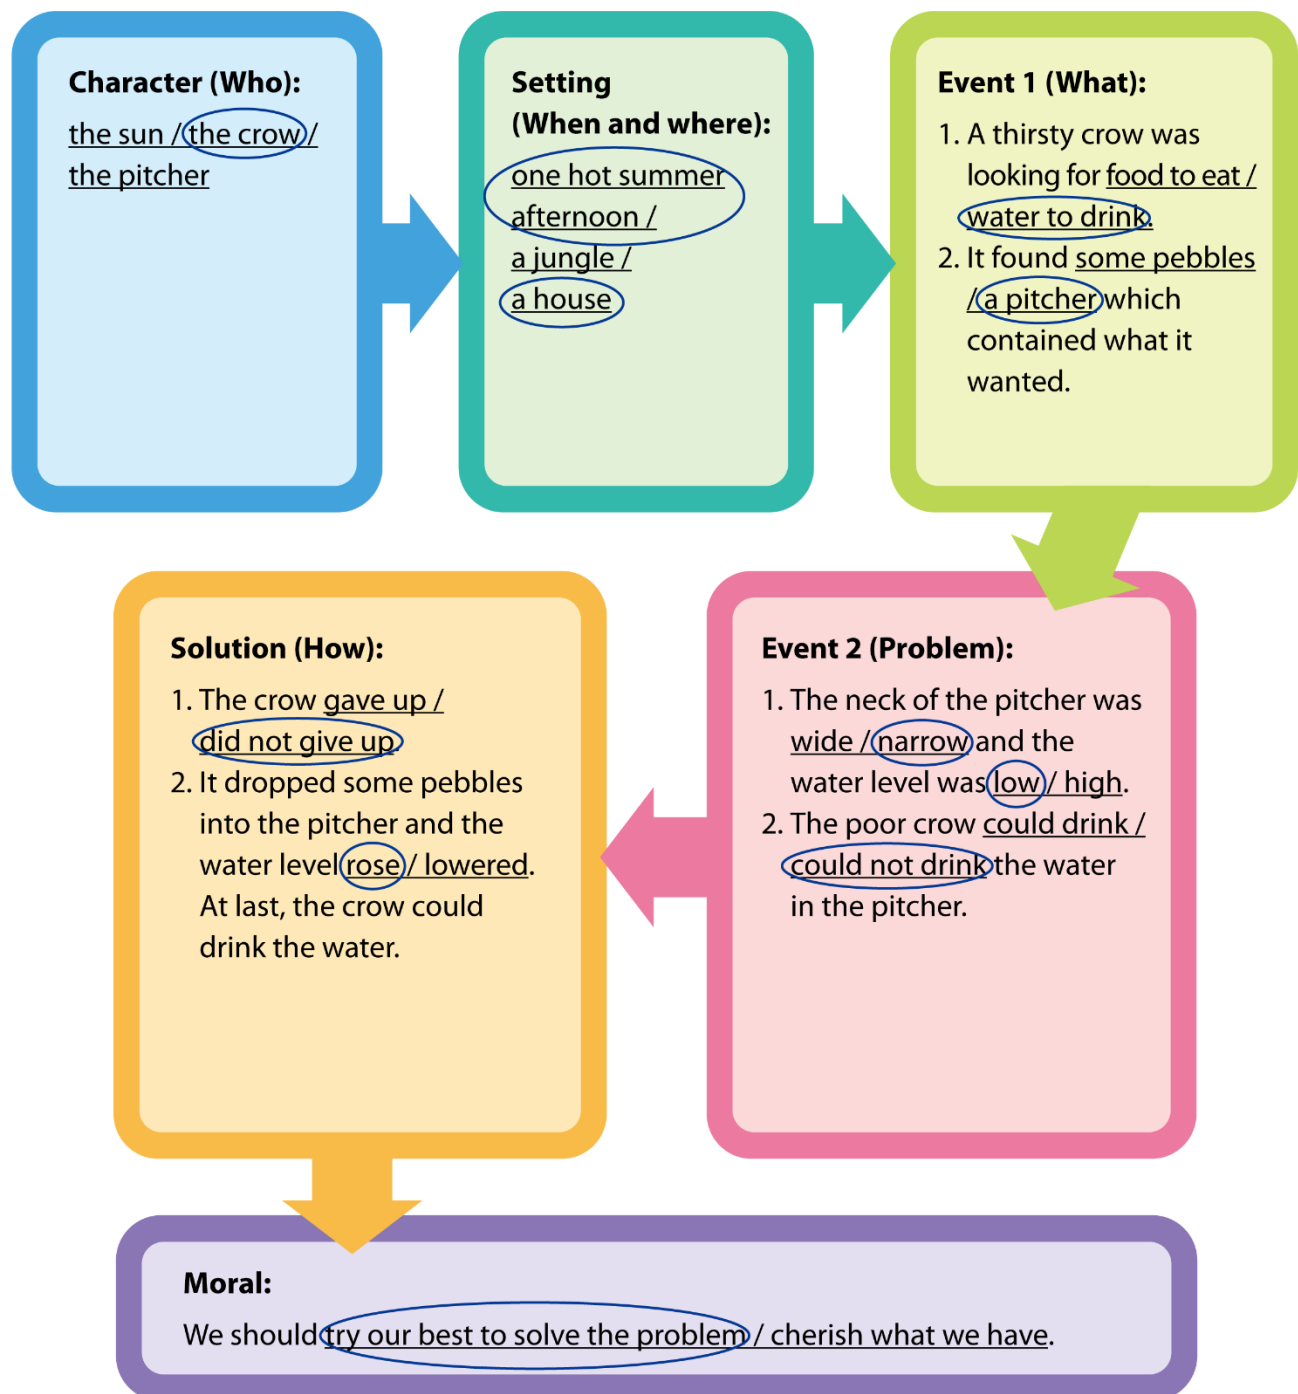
Character (Who):

the sun / the crow / the pitcher

Setting (When and where):

one hot summer afternoon / a jungle / a house

Event 1 (What):

1. A thirsty crow was looking for food to eat / water to drink.
2. It found some pebbles / a pitcher which contained what it wanted.

Event 2 (Problem):

1. The neck of the pitcher was wide / narrow and the water level was low / high.
2. The poor crow could drink / could not drink the water in the pitcher.

Solution (How):

1. The crow gave up / did not give up.
2. It dropped some pebbles into the pitcher and the water level rose / lowered. At last, the crow could drink the water.

Moral:

We should try our best to solve the problem / cherish what we have.